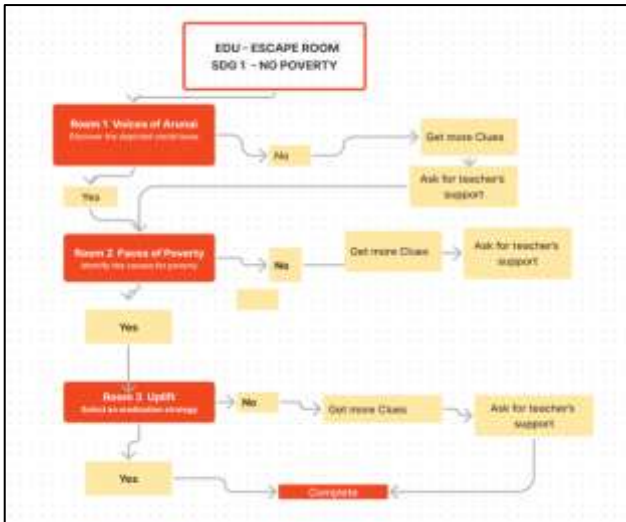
EDU - ESCAPE ROOM
SDG 1 - NO POVERTY

Room 1. Voices of Arunai
Discover the depicted world base

No

Get more Clues

Ask for teacher's support

Yes

Room 2. Faces of Poverty
Identify the causes for poverty

No

Get more Clues

Ask for teacher's support

Yes

Room 3. Uplift
Select an eradication strategy

No

Get more Clues

Ask for teacher's support

Yes

Complete